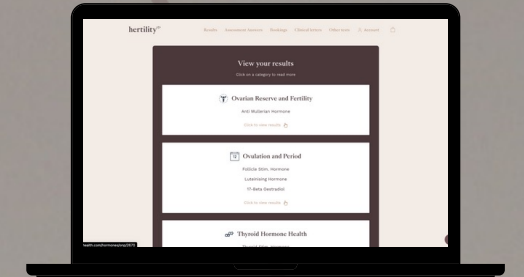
hertility

Results Insemination Partners Bookings Clinical history Offers Account

View your results

Click on a category to read more

Ovarian Reserve and Fertility

Anti Mullerian Hormone

Click to view results

Ovulation and Period

Follicle Stim. Hormone

Luteinising Hormone

17-Beta Oestradiol

Click to view results

Thyroid Hormone Health

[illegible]